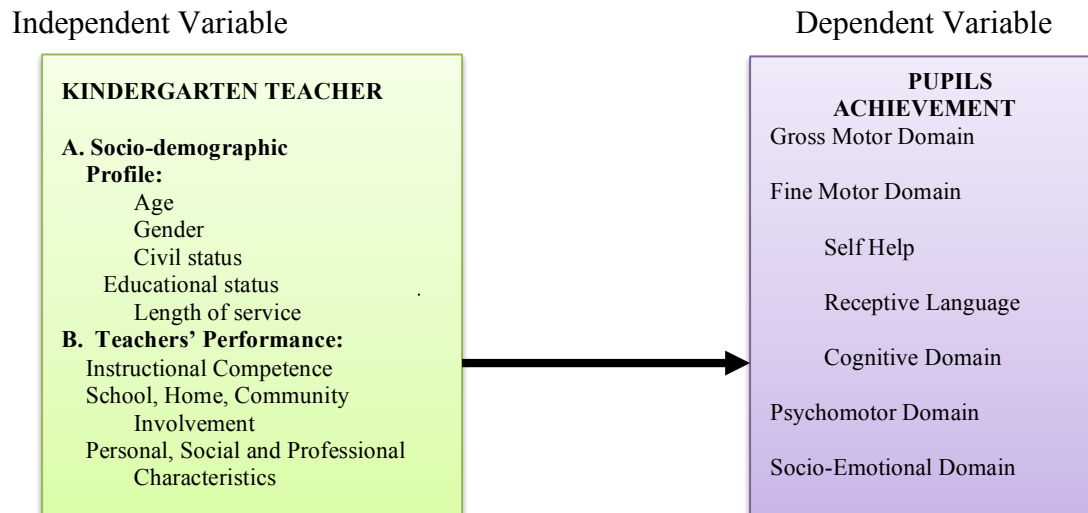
Independent Variable

KINDERGARTEN TEACHER

A. Socio-demographic Profile:
Age
Gender
Civil status
Educational status
Length of service

B. Teachers' Performance:
Instructional Competence
School, Home, Community Involvement
Personal, Social and Professional Characteristics

Dependent Variable

PUPILS ACHIEVEMENT
Gross Motor Domain
Fine Motor Domain
Self Help
Receptive Language
Cognitive Domain
Psychomotor Domain
Socio-Emotional Domain